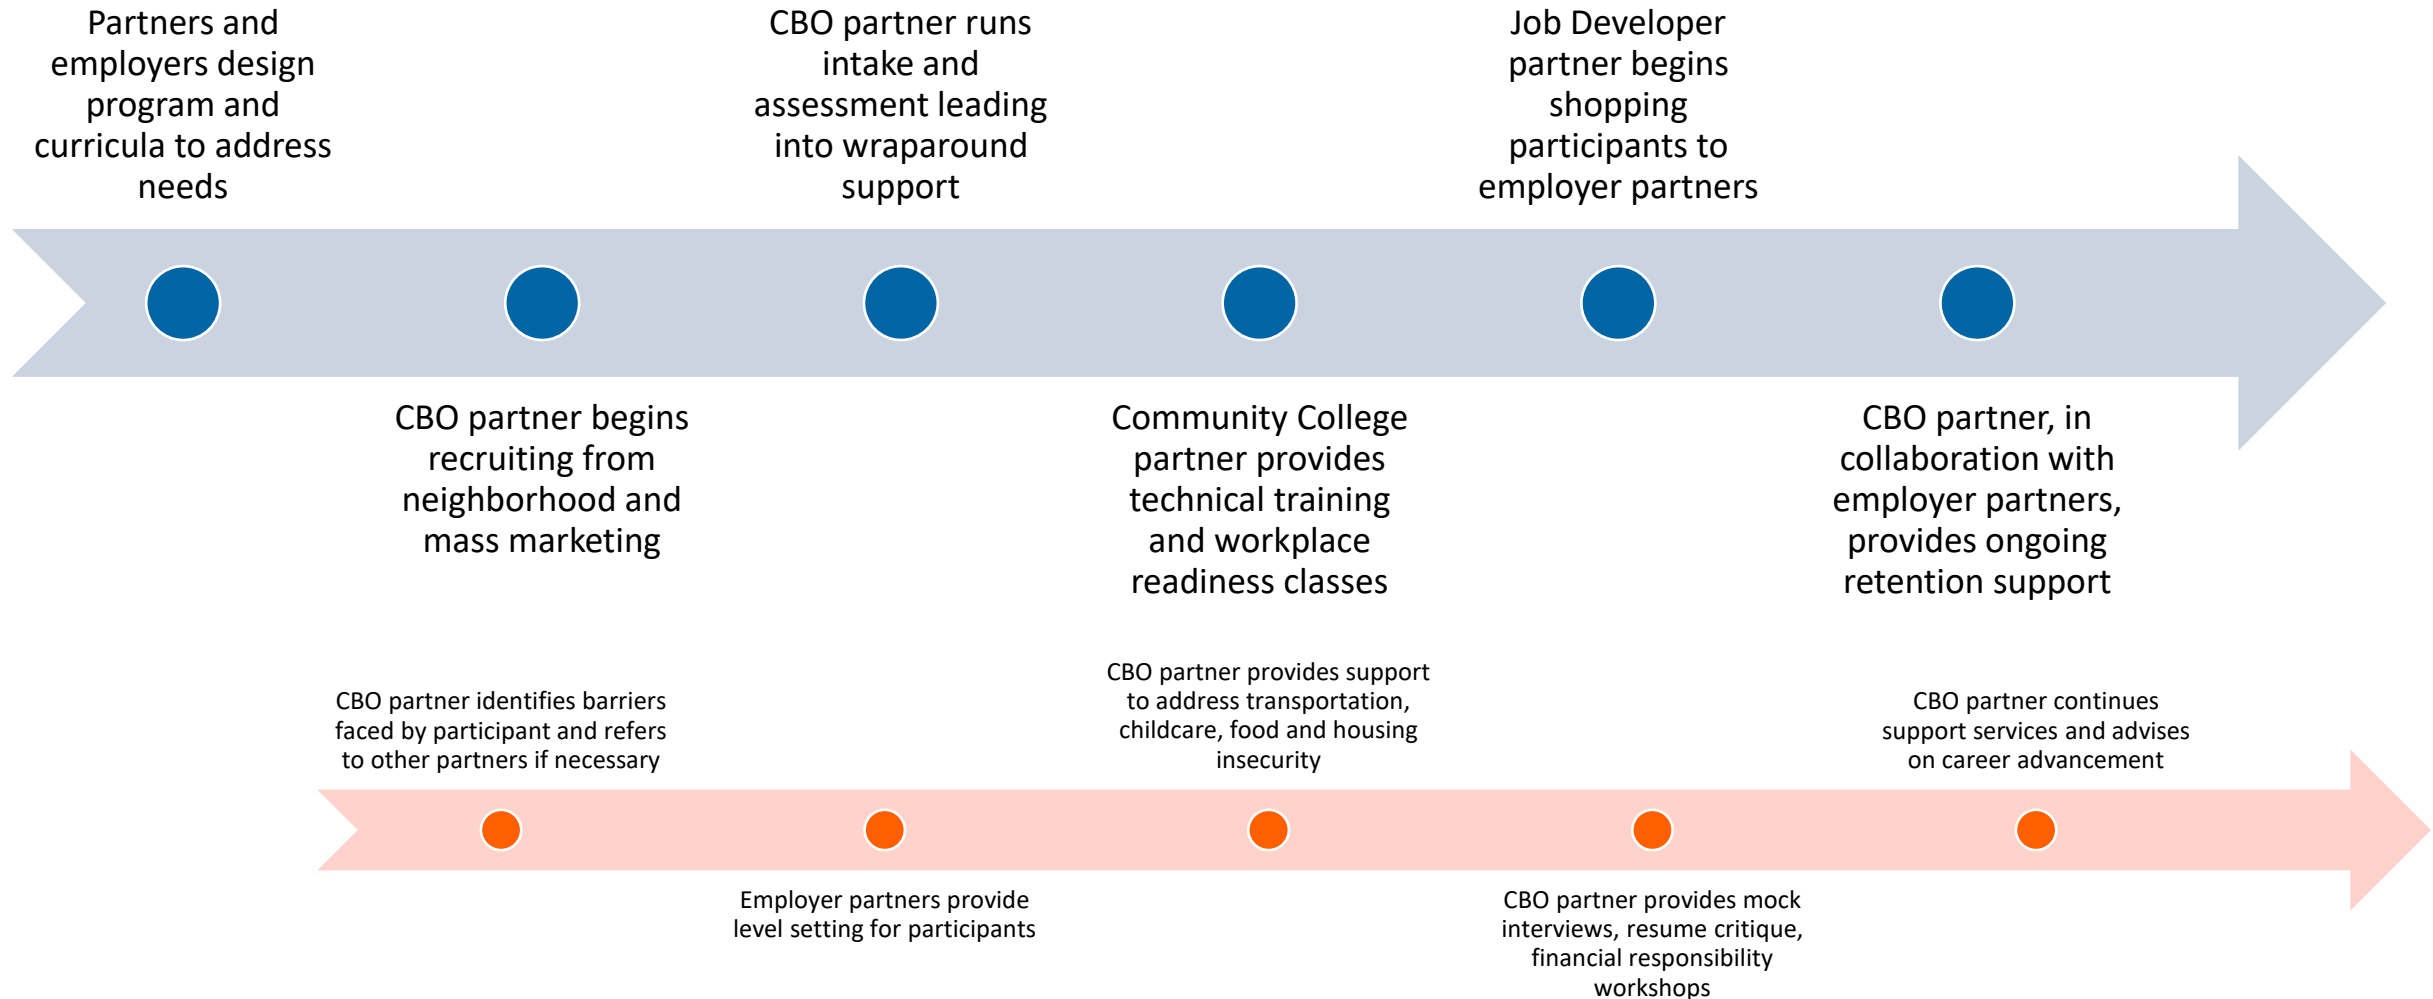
Partners and employers design program and curricula to address needs

CBO partner runs intake and assessment leading into wraparound support

Job Developer partner begins shopping participants to employer partners

CBO partner begins recruiting from neighborhood and mass marketing

Community College partner provides technical training and workplace readiness classes

CBO partner, in collaboration with employer partners, provides ongoing retention support

CBO partner identifies barriers faced by participant and refers to other partners if necessary

CBO partner provides support to address transportation, childcare, food and housing insecurity

CBO partner continues support services and advises on career advancement

Employer partners provide level setting for participants

CBO partner provides mock interviews, resume critique, financial responsibility workshops